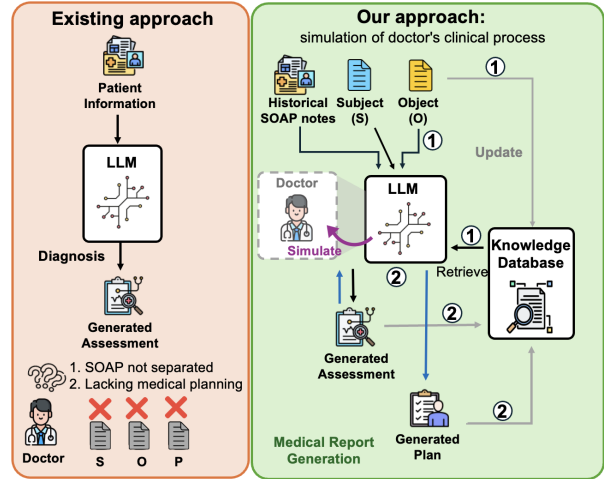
Existing approach

Patient Information

LLM

Diagnosis

Generated Assessment

1. SOAP not separated
2. Lacking medical planning

Doctor

S O P

Our approach:
simulation of doctor's clinical process

Historical SOAP notes

Subject (S)

Object (O)

①

①

Update

Doctor

LLM

Simulate

①

Knowledge Database

②

Retrieve

②

Generated Assessment

Generated Plan

②

Medical Report Generation